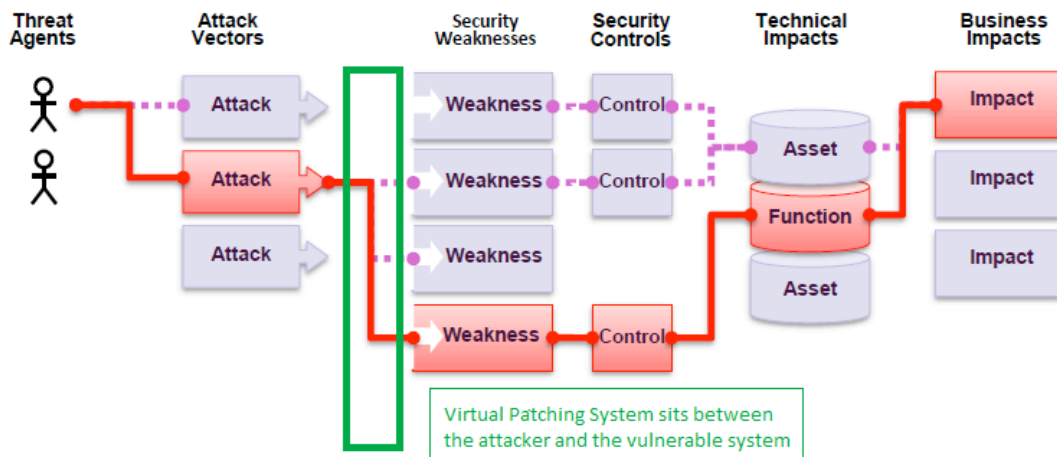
Threat Agents

Attack Vectors

Security Weaknesses

Security Controls

Technical Impacts

Business Impacts

Attack

Attack

Attack

Weakness

Weakness

Weakness

Weakness

Control

Control

Control

Asset

Function

Asset

Impact

Impact

Impact

Virtual Patching System sits between the attacker and the vulnerable system